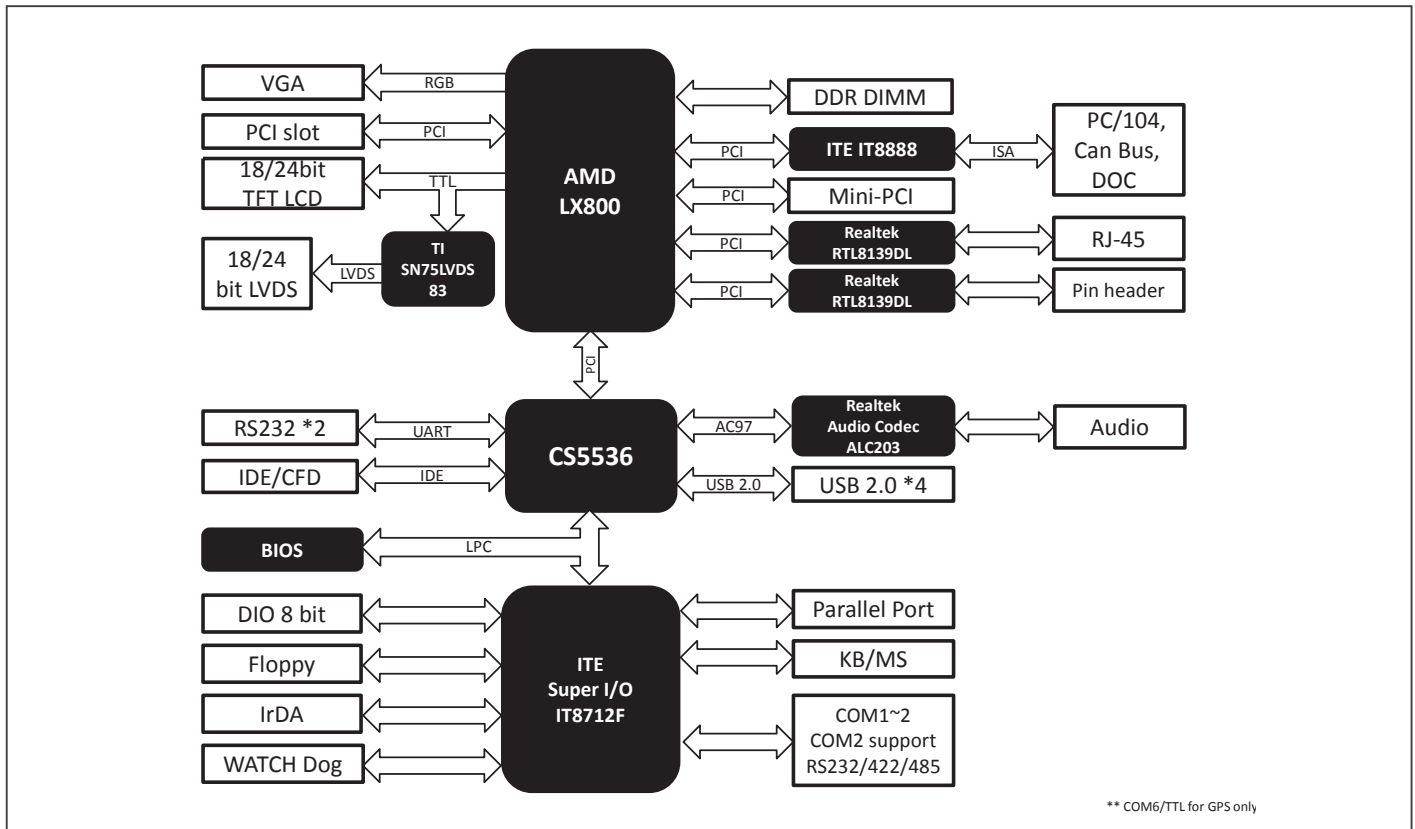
VGA
RGB
PCI slot
PCI
18/24bit TFT LCD
TTL
18/24 bit LVDS
LVDS
TI SN75LVDS 83
AMD LX800
DDR DIMM
PCI
ITE IT8888
ISA
PC/104, Can Bus, DOC
PCI
Mini-PCI
PCI
Realtek RTL8139DL
RJ-45
PCI
Realtek RTL8139DL
Pin header
PCI
RS232 *2
UART
IDE/CFD
IDE
CS5536
AC97
Realtek Audio Codec ALC203
Audio
USB 2.0
USB 2.0 *4
BIOS
LPC
DIO 8 bit
Floppy
IrDA
WATCH Dog
ITE Super I/O IT8712F
Parallel Port
KB/MS
COM1~2 COM2 support RS232/422/485
** COM6/TTL for GPS only